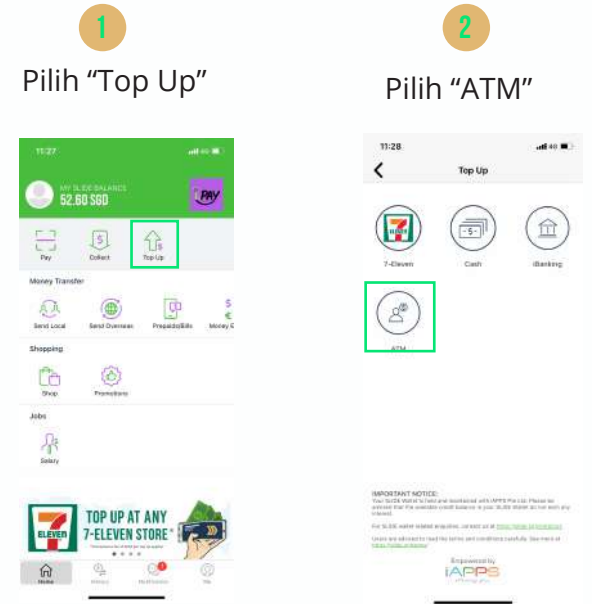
1

Pilih “Top Up”

11:27

MY SLIDE BALANCE
52.60 SGD

PAY

Pay

Collect

Top Up

Money Transfer

Send Local

Send Overseas

Prepaids/Bills

Money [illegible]

Shopping

Shop

Promotions

Jobs

Salary

7 ELEVEN

TOP UP AT ANY 7-ELEVEN STORE

Home

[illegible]

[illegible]

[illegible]

2

Pilih “ATM”

11:28

Top Up

7-Eleven

Cash

iBanking

ATM

IMPORTANT NOTICE:
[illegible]

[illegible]

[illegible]

Empowered by
iAPPS